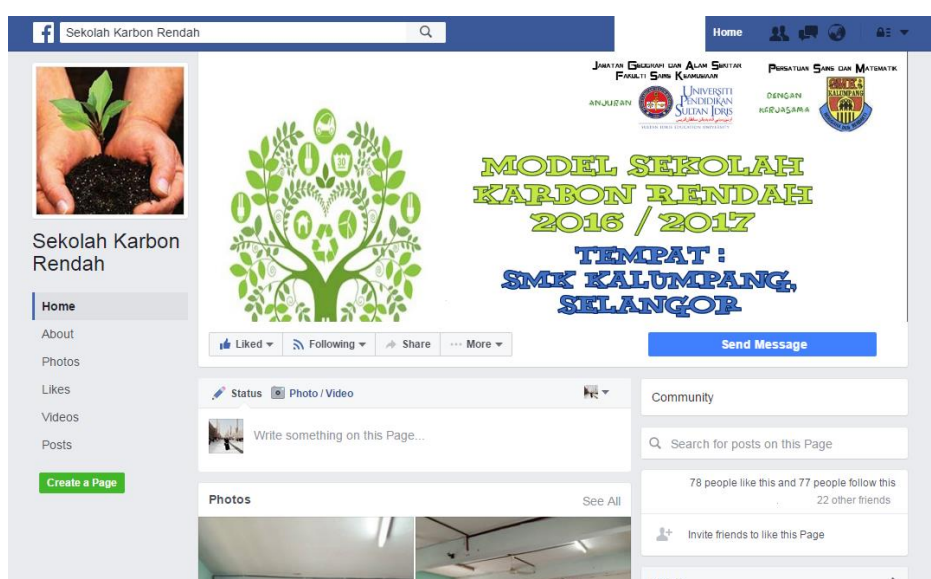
Sekolah Karbon Rendah

Home

Sekolah Karbon Rendah

Home
About
Photos
Likes
Videos
Posts

Create a Page

JABATAN GEOGRAFI DAN ALAM SEKITAR
FAKULTI SAINS KEMANUSIAAN

ANJURAN

UNIVERSITI PENDIDIKAN SULTAN IDRIS

PERSATUAN SAINS DAN MATEMATIK

DENGAN KERJASAMA

SMK KALUMPANG

MODEL SEKOLAH KARBON RENDAH 2016 / 2017

TEMPAT : SMK KALUMPANG, SELANGOR

Liked
Following
Share
More

Send Message

Status
Photo / Video

Write something on this Page...

Photos
See All

Community

Search for posts on this Page

78 people like this and 77 people follow this
22 other friends

Invite friends to like this Page